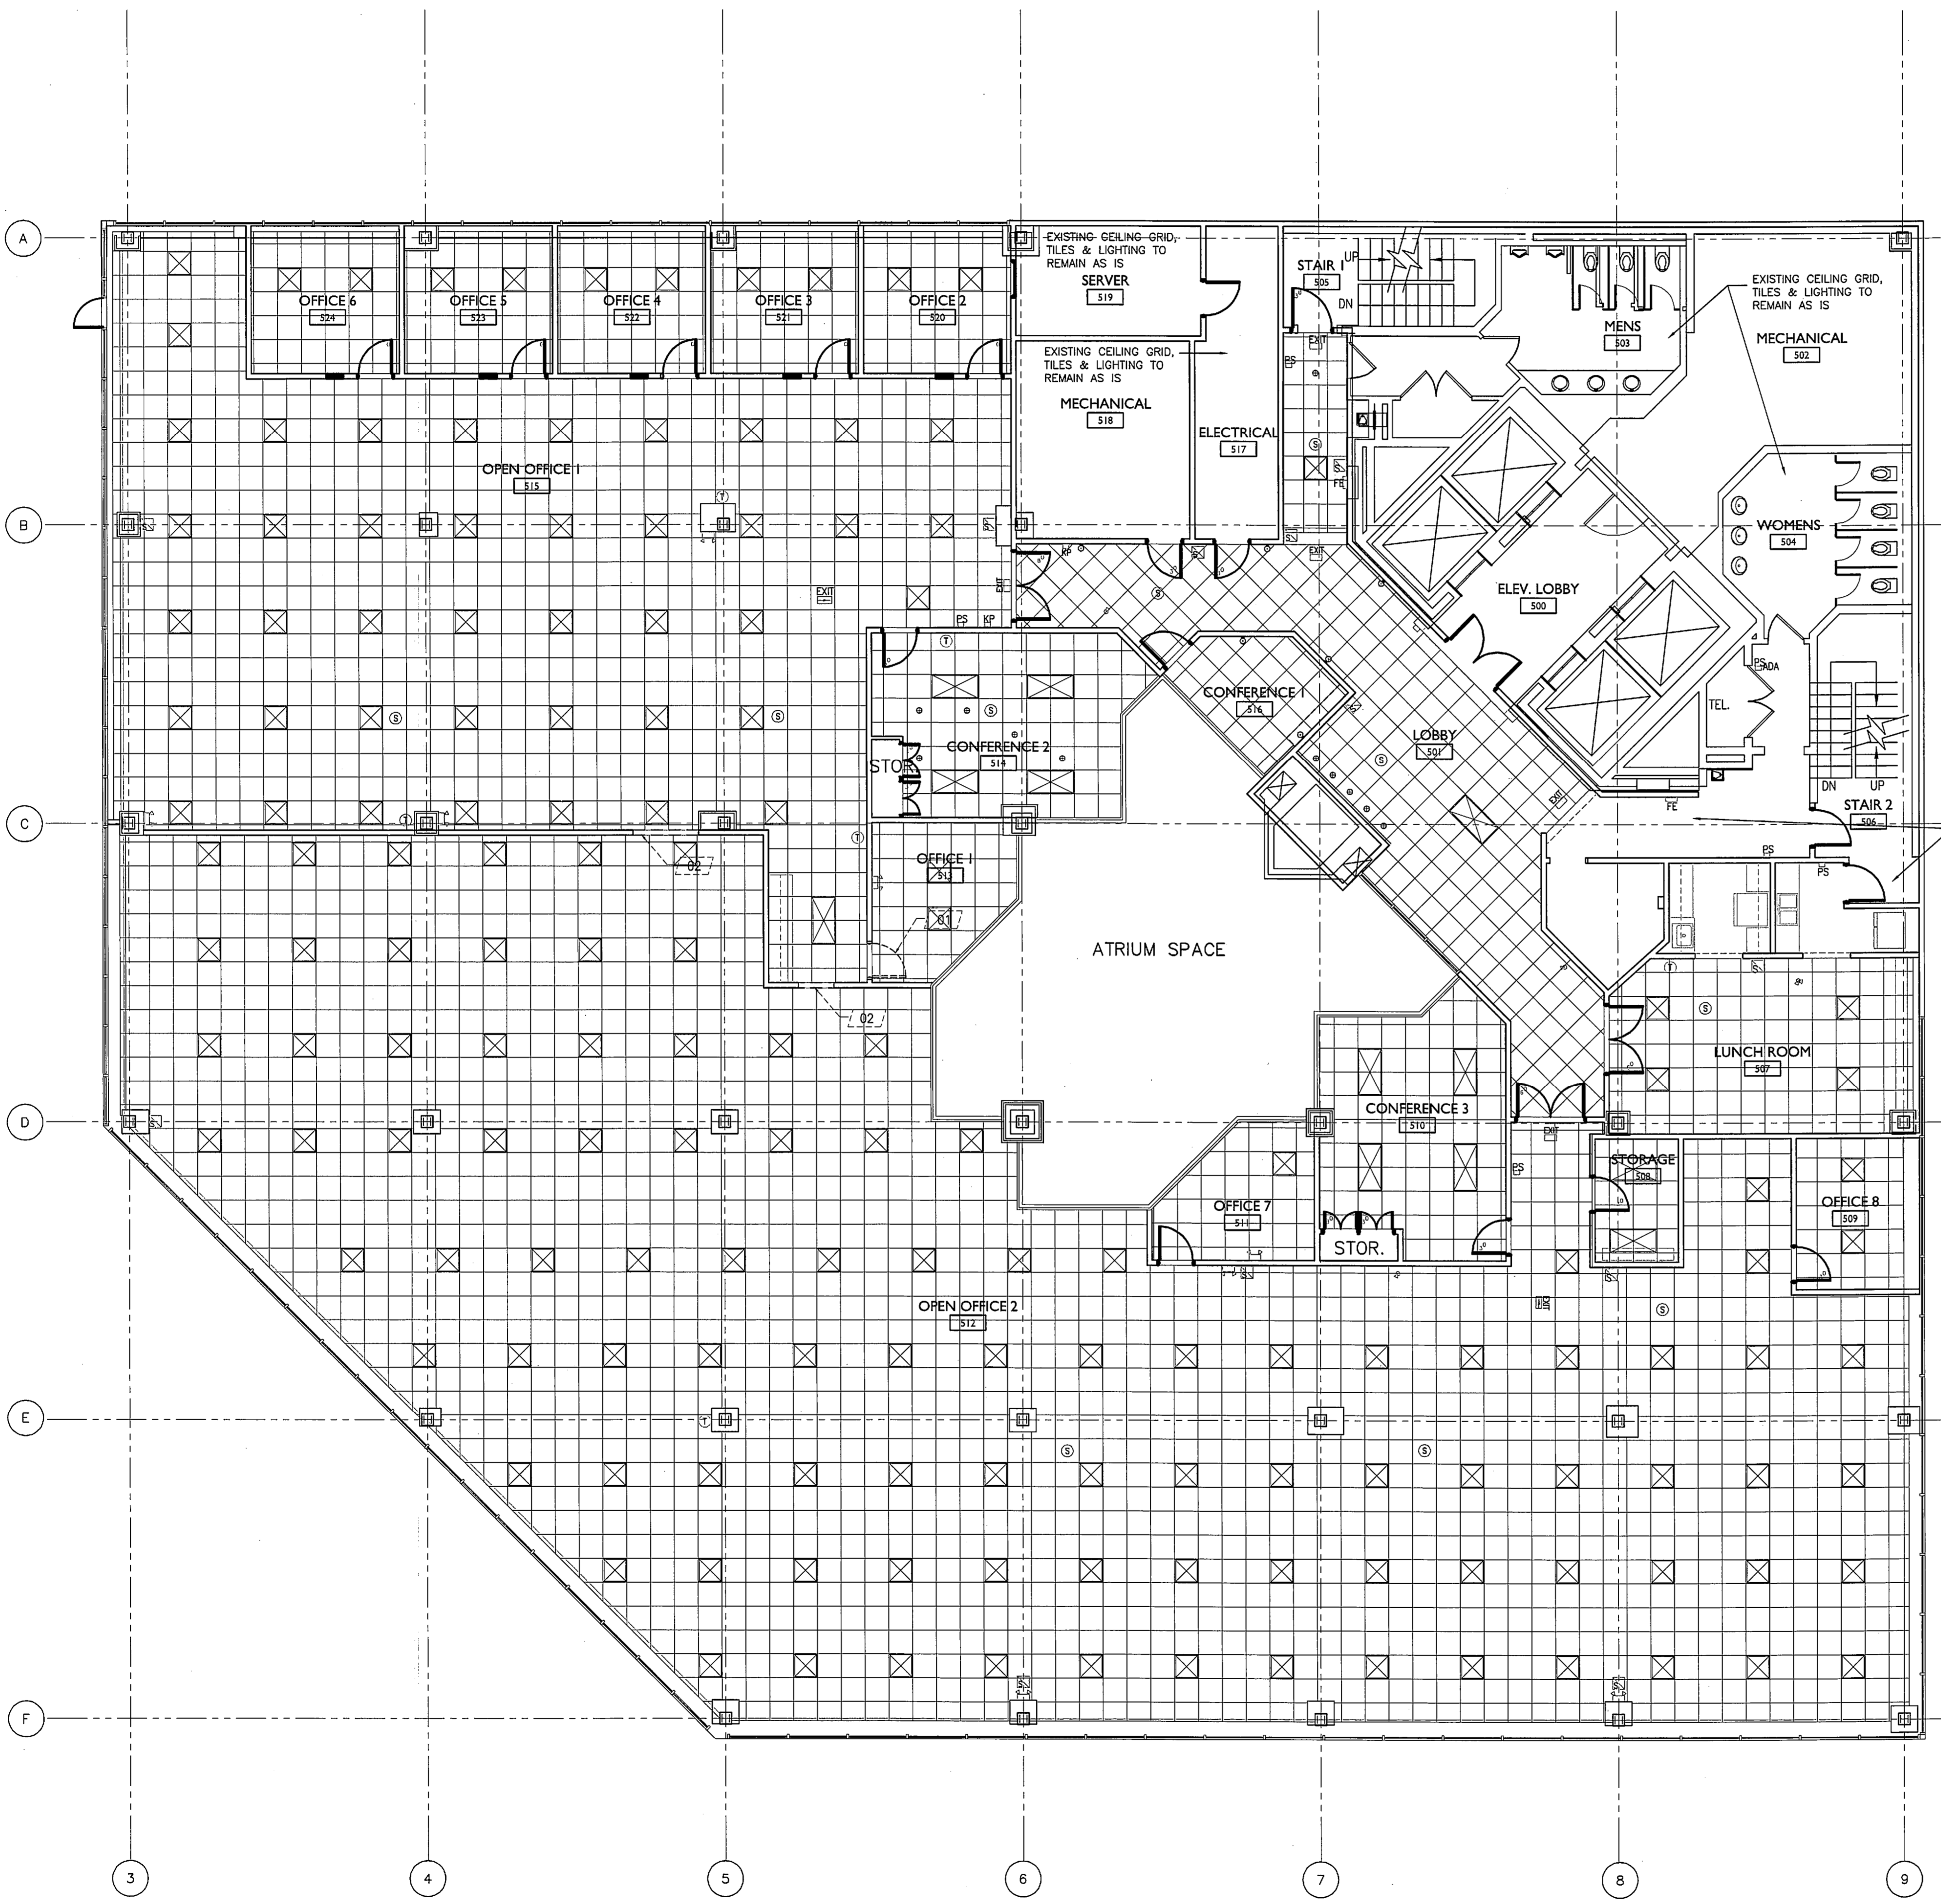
A
B
C
D
E
F

EXISTING CEILING GRID, TILES & LIGHTING TO REMAIN AS IS

SERVER
519

OFFICE 6
524

OFFICE 5
523

OFFICE 4
522

OFFICE 3
521

OFFICE 2
520

EXISTING CEILING GRID, TILES & LIGHTING TO REMAIN AS IS

MECHANICAL
518

ELECTRICAL
517

STAIR 1
505

UP
DN

MENS
503

EXISTING CEILING GRID, TILES & LIGHTING TO REMAIN AS IS

MECHANICAL
502

OPEN OFFICE 1
515

WOMENS
504

ELEV. LOBBY
500

EXIT
PS KP
FE
EXIT

CONFERENCE 1
516

CONFERENCE 2
514

STOR.

LOBBY
501

TEL.
PS ADA

DN UP
STAIR 2
506

FE
PS
PS

OFFICE 1
513

01
02
02

ATRIUM SPACE

LUNCH ROOM
507

CONFERENCE 3
510

EXIT
PS

STORAGE
508

OFFICE 8
509

OFFICE 7
511

STOR.

EXIT

OPEN OFFICE 2
512

3
4
5
6
7
8
9